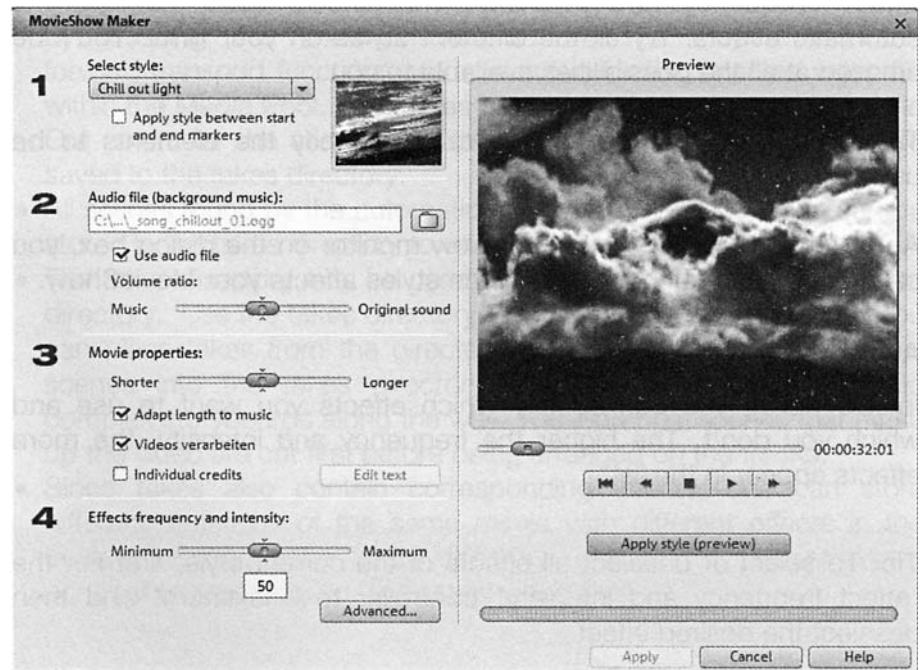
MovieShow Maker

1 Select style:
Chill out light
Apply style between start and end markers

2 Audio file (background music):
C:\...\_song_chillout_01.ogg
Use audio file
Volume ratio:
Music Original sound

3 Movie properties:
Shorter Longer
Adapt length to music
Videos verarbeiten
Individual credits
Edit text

4 Effects frequency and intensity:
Minimum Maximum
50
Advanced...

Preview
00:00:32:01
Apply style (preview)

Apply Cancel Help